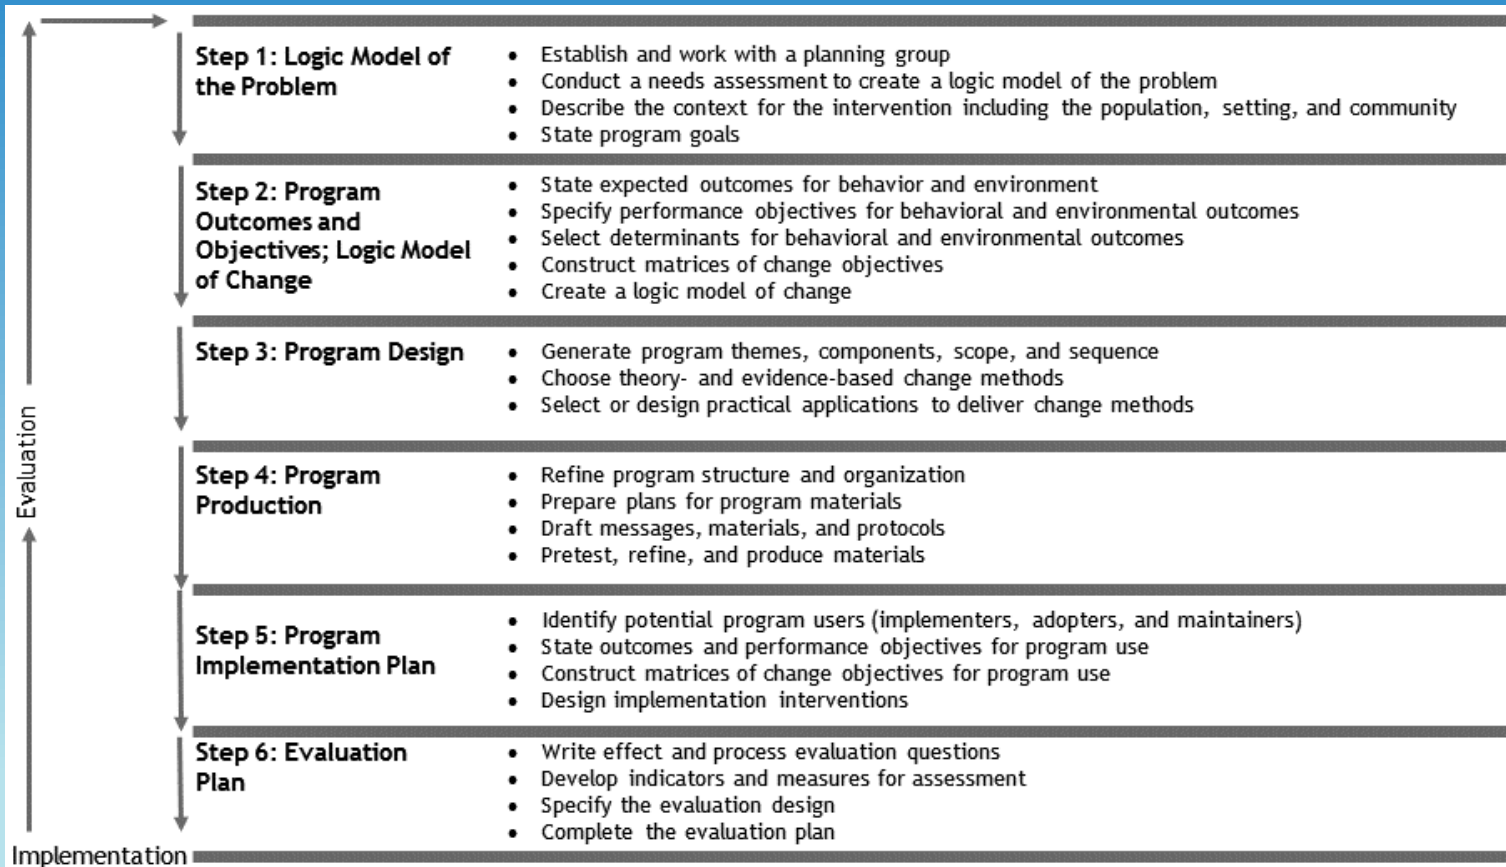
Evaluation

| | |
|---|---|
| **Step 1: Logic Model of the Problem** | • Establish and work with a planning group<br>• Conduct a needs assessment to create a logic model of the problem<br>• Describe the context for the intervention including the population, setting, and community<br>• State program goals |
| **Step 2: Program Outcomes and Objectives; Logic Model of Change** | • State expected outcomes for behavior and environment<br>• Specify performance objectives for behavioral and environmental outcomes<br>• Select determinants for behavioral and environmental outcomes<br>• Construct matrices of change objectives<br>• Create a logic model of change |
| **Step 3: Program Design** | • Generate program themes, components, scope, and sequence<br>• Choose theory- and evidence-based change methods<br>• Select or design practical applications to deliver change methods |
| **Step 4: Program Production** | • Refine program structure and organization<br>• Prepare plans for program materials<br>• Draft messages, materials, and protocols<br>• Pretest, refine, and produce materials |
| **Step 5: Program Implementation Plan** | • Identify potential program users (implementers, adopters, and maintainers)<br>• State outcomes and performance objectives for program use<br>• Construct matrices of change objectives for program use<br>• Design implementation interventions |
| **Step 6: Evaluation Plan** | • Write effect and process evaluation questions<br>• Develop indicators and measures for assessment<br>• Specify the evaluation design<br>• Complete the evaluation plan |

Implementation